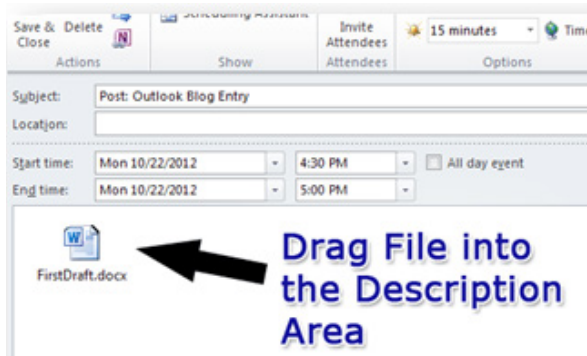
Save & Close

Delete

Actions

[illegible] Scheduling Assistant

Show

Invite Attendees

Attendees

15 minutes

Tim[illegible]

Options

Subject:

Post: Outlook Blog Entry

Location:

Start time:

Mon 10/22/2012

4:30 PM

All day event

End time:

Mon 10/22/2012

5:00 PM

FirstDraft.docx

Drag File into the Description Area